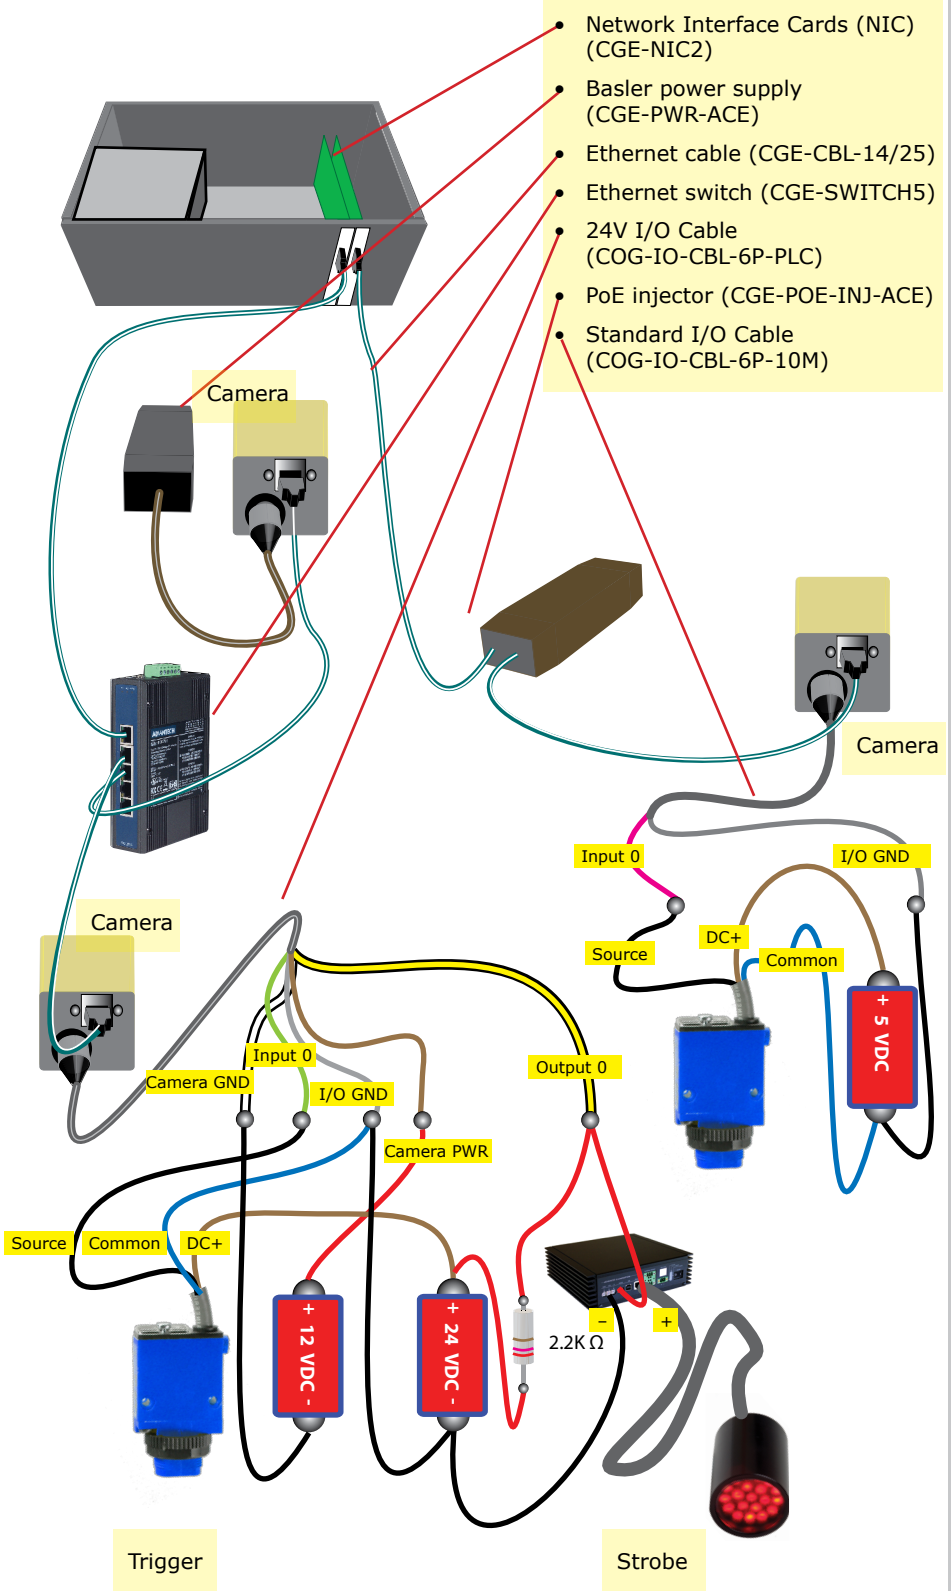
- Network Interface Cards (NIC) (CGE-NIC2)
- Basler power supply (CGE-PWR-ACE)
- Ethernet cable (CGE-CBL-14/25)
- Ethernet switch (CGE-SWITCH5)
- 24V I/O Cable (COG-IO-CBL-6P-PLC)
- PoE injector (CGE-POE-INJ-ACE)
- Standard I/O Cable (COG-IO-CBL-6P-10M)

Camera

Camera

Camera

Input 0

I/O GND

DC+

Source

Common

+ 5 VDC -

Input 0

Camera GND

I/O GND

Output 0

Camera PWR

Source

Common

DC+

+ 12 VDC -

+ 24 VDC -

2.2K Ω

-

+

Trigger

Strobe